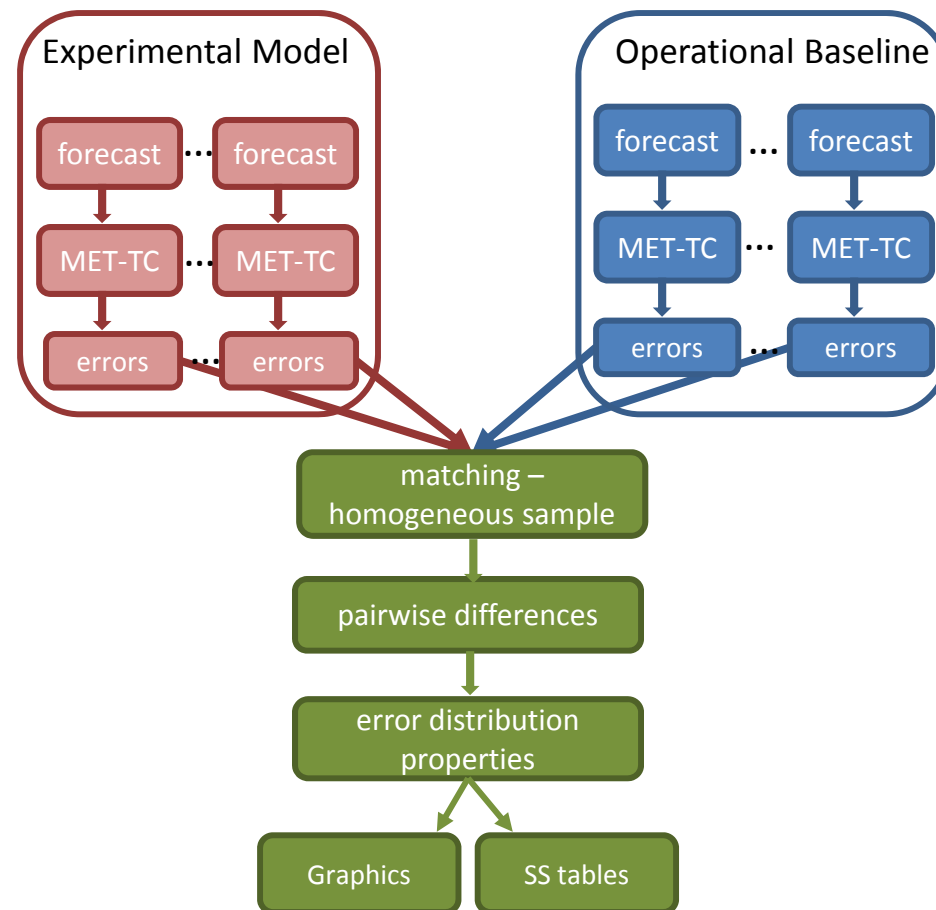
Experimental Model

forecast … forecast

MET-TC … MET-TC

errors … errors

Operational Baseline

forecast … forecast

MET-TC … MET-TC

errors … errors

matching – homogeneous sample

pairwise differences

error distribution properties

Graphics

SS tables